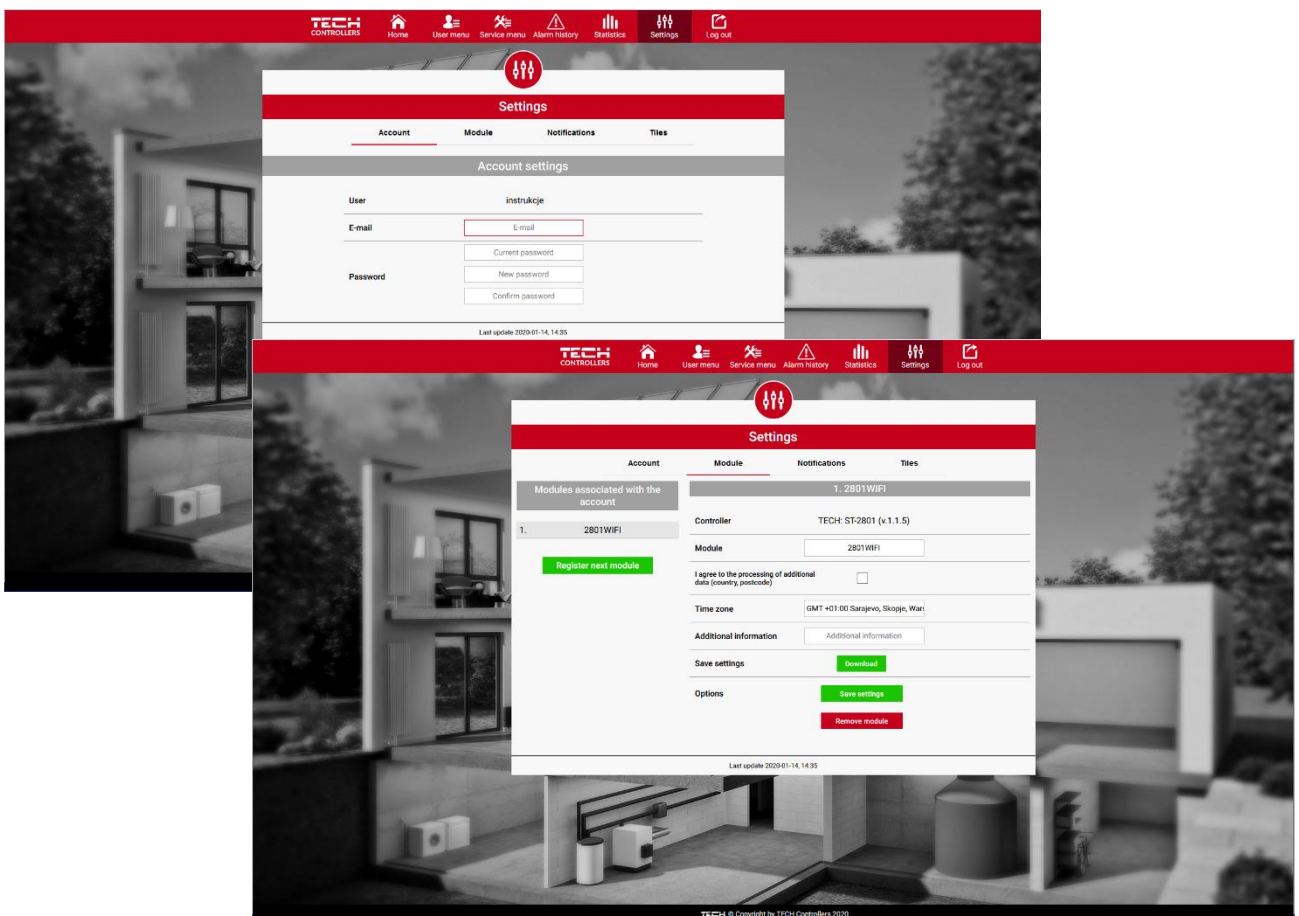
TECH CONTROLLERS Home User menu Service menu Alarm history Statistics Settings Log out

Settings

Account Module Notifications Tiles

Account settings

User instrukcje

E-mail E-mail

Password Current password New password Confirm password

Last update 2020-01-14, 14:35

TECH CONTROLLERS Home User menu Service menu Alarm history Statistics Settings Log out

Settings

Account Module Notifications Tiles

Modules associated with the account

1. 2801WIFI

Register next module

1. 2801WIFI

Controller TECH: ST-2801 (v.1.1.5)

Module 2801WIFI

I agree to the processing of additional data (country, postcode)

Time zone GMT +01:00 Sarajevo, Skopje, Wars

Additional information Additional information

Save settings Download

Options Save settings

Remove module

Last update 2020-01-14, 14:35

TECH © Copyright by TECH Controllers 2020